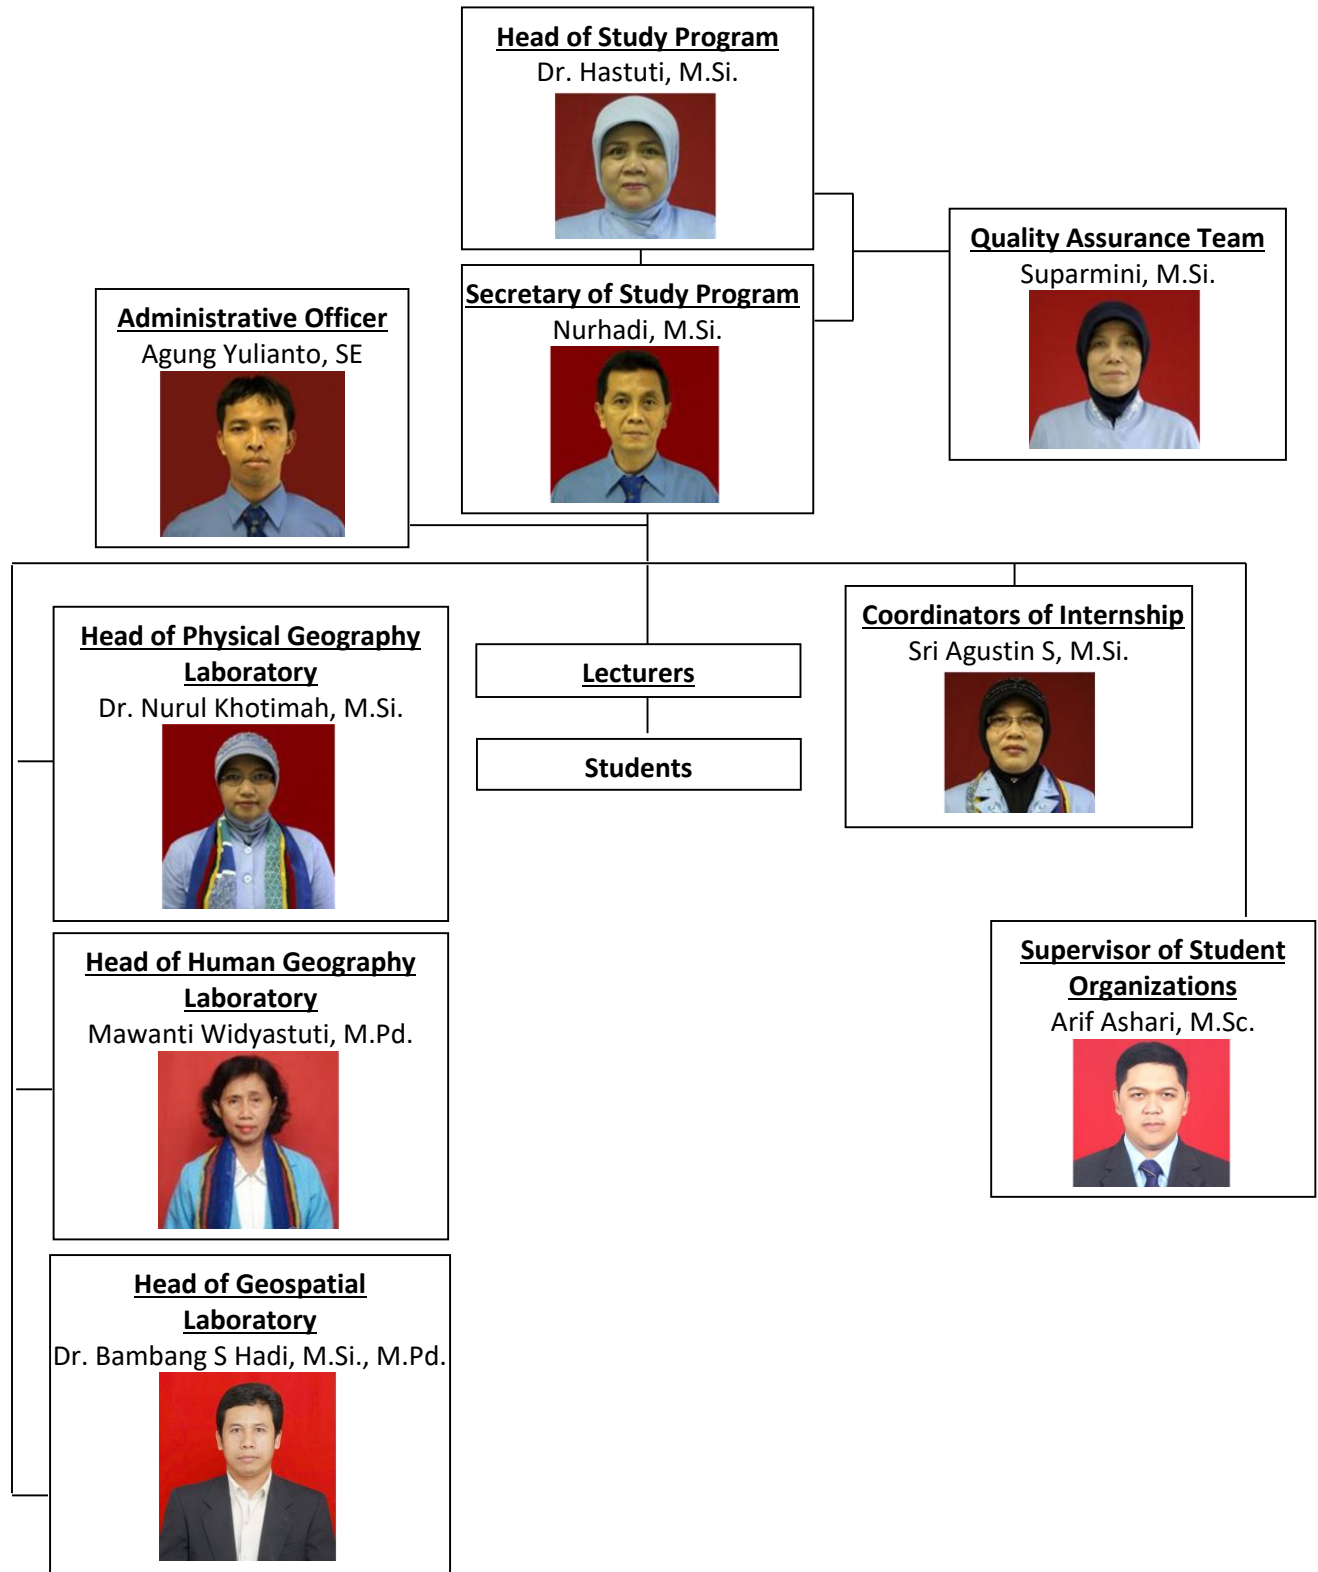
Head of Study Program
Dr. Hastuti, M.Si.

Quality Assurance Team
Suparmini, M.Si.

Administrative Officer
Agung Yulianto, SE

Secretary of Study Program
Nurhadi, M.Si.

Head of Physical Geography Laboratory
Dr. Nurul Khotimah, M.Si.

Lecturers

Students

Coordinators of Internship
Sri Agustin S, M.Si.

Head of Human Geography Laboratory
Mawanti Widyastuti, M.Pd.

Supervisor of Student Organizations
Arif Ashari, M.Sc.

Head of Geospatial Laboratory
Dr. Bambang S Hadi, M.Si., M.Pd.